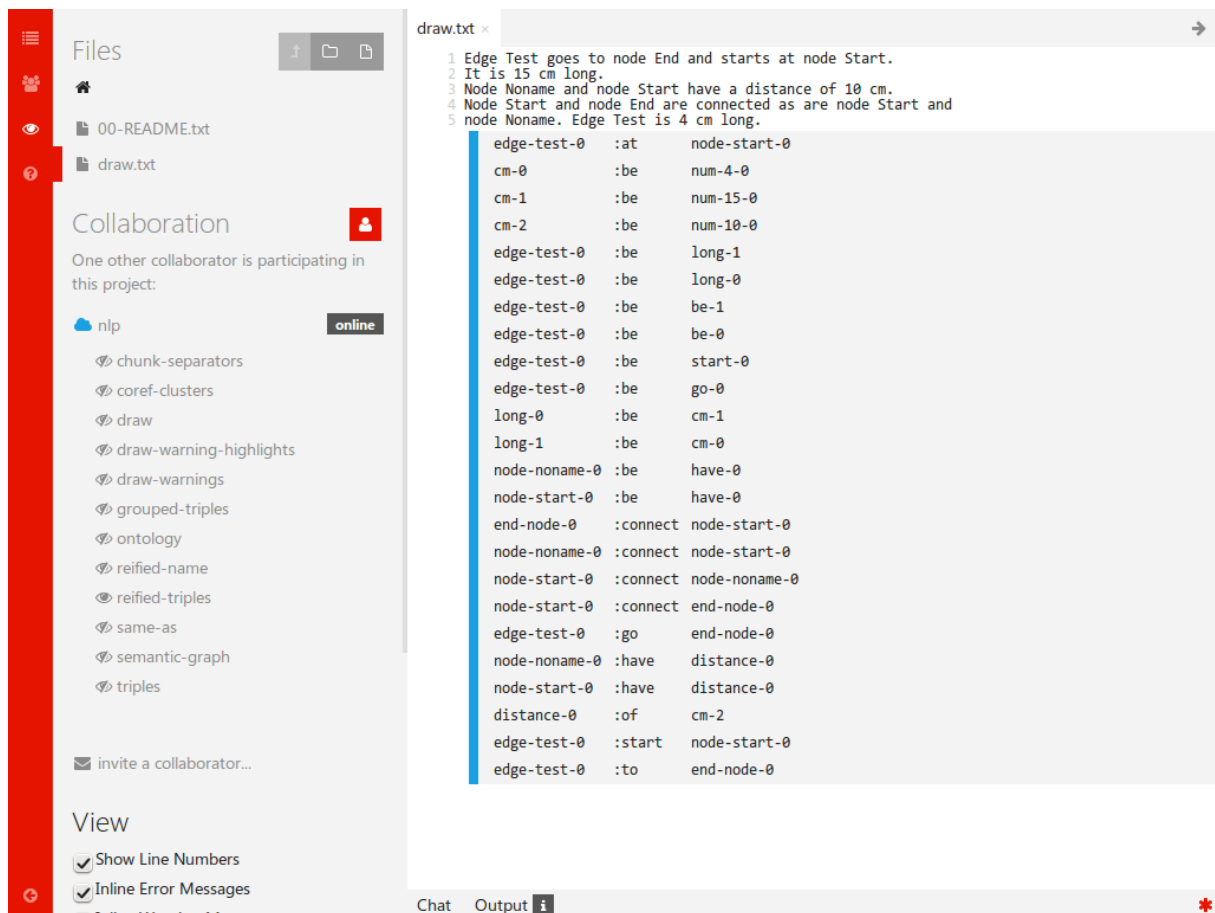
Files

00-README.txt
draw.txt

Collaboration

One other collaborator is participating in this project:

nlp online

chunk-separators
coref-clusters
draw
draw-warning-highlights
draw-warnings
grouped-triples
ontology
reified-name
reified-triples
same-as
semantic-graph
triples

invite a collaborator...

View

Show Line Numbers
Inline Error Messages

draw.txt ×

1 Edge Test goes to node End and starts at node Start.
2 It is 15 cm long.
3 Node Noname and node Start have a distance of 10 cm.
4 Node Start and node End are connected as are node Start and
5 node Noname. Edge Test is 4 cm long.

| | | |
|---|---|---|
| edge-test-0 | :at | node-start-0 |
| cm-0 | :be | num-4-0 |
| cm-1 | :be | num-15-0 |
| cm-2 | :be | num-10-0 |
| edge-test-0 | :be | long-1 |
| edge-test-0 | :be | long-0 |
| edge-test-0 | :be | be-1 |
| edge-test-0 | :be | be-0 |
| edge-test-0 | :be | start-0 |
| edge-test-0 | :be | go-0 |
| long-0 | :be | cm-1 |
| long-1 | :be | cm-0 |
| node-noname-0 | :be | have-0 |
| node-start-0 | :be | have-0 |
| end-node-0 | :connect | node-start-0 |
| node-noname-0 | :connect | node-start-0 |
| node-start-0 | :connect | node-noname-0 |
| node-start-0 | :connect | end-node-0 |
| edge-test-0 | :go | end-node-0 |
| node-noname-0 | :have | distance-0 |
| node-start-0 | :have | distance-0 |
| distance-0 | :of | cm-2 |
| edge-test-0 | :start | node-start-0 |
| edge-test-0 | :to | end-node-0 |

Chat Output